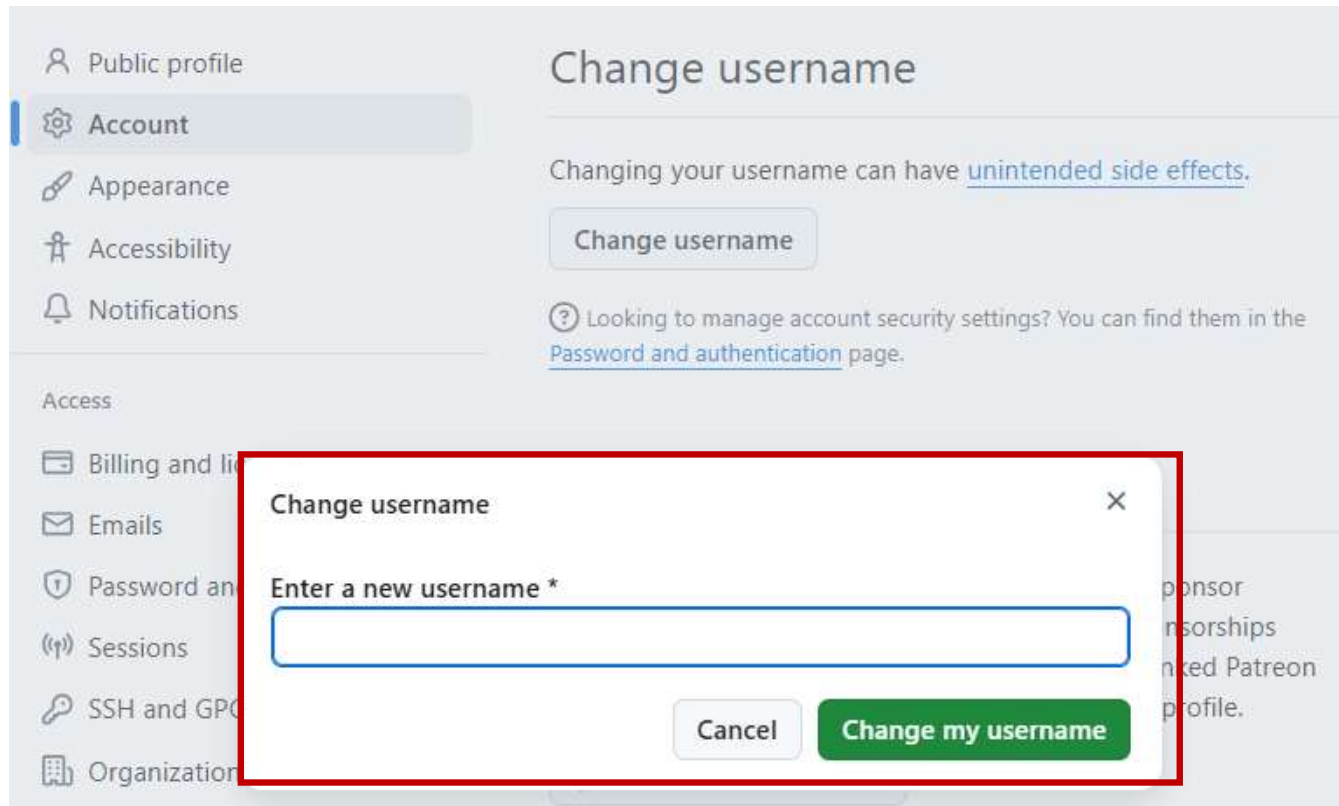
Public profile
Account
Appearance
Accessibility
Notifications

Access

Billing and li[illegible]
Emails
Password an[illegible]
Sessions
SSH and GP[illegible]
Organization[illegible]

Change username

Changing your username can have unintended side effects.

Change username

Looking to manage account security settings? You can find them in the Password and authentication page.

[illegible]ponsor
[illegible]nsorships
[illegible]nked Patreon
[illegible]profile.

Change username

Enter a new username *

Cancel
Change my username